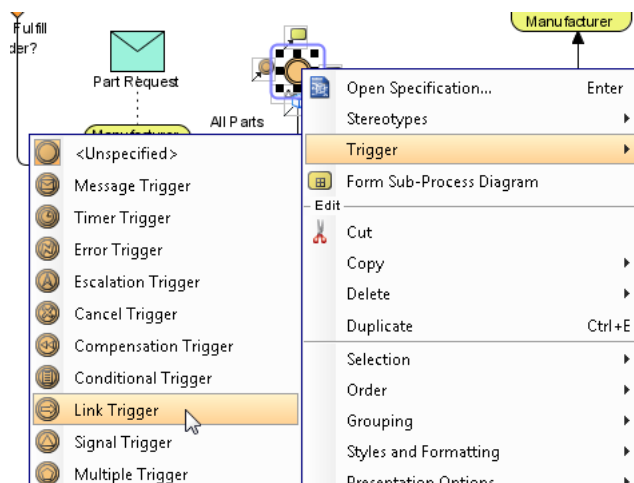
Fulfill
der?

Part Request

Manufacturer

All Parts

Manufacturer

<Unspecified>
Message Trigger
Timer Trigger
Error Trigger
Escalation Trigger
Cancel Trigger
Compensation Trigger
Conditional Trigger
Link Trigger
Signal Trigger
Multiple Trigger

Open Specification... Enter
Stereotypes
Trigger
Form Sub-Process Diagram
Edit
Cut
Copy
Delete
Duplicate Ctrl+E
Selection
Order
Grouping
Styles and Formatting
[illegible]